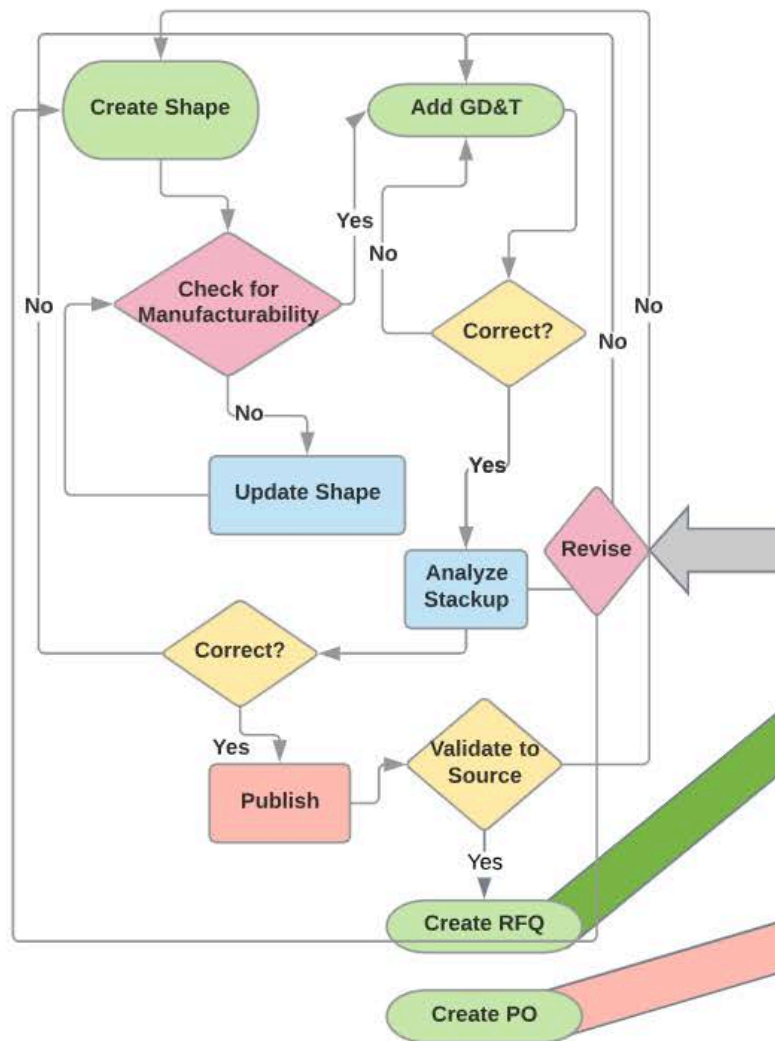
Create Shape

Add GD&T

Yes

No

No

Check for Manufacturability

Correct?

No

No

No

Yes

Update Shape

Revise

Analyze Stackup

Correct?

Yes

Publish

Validate to Source

Yes

Create RFQ

Create PO